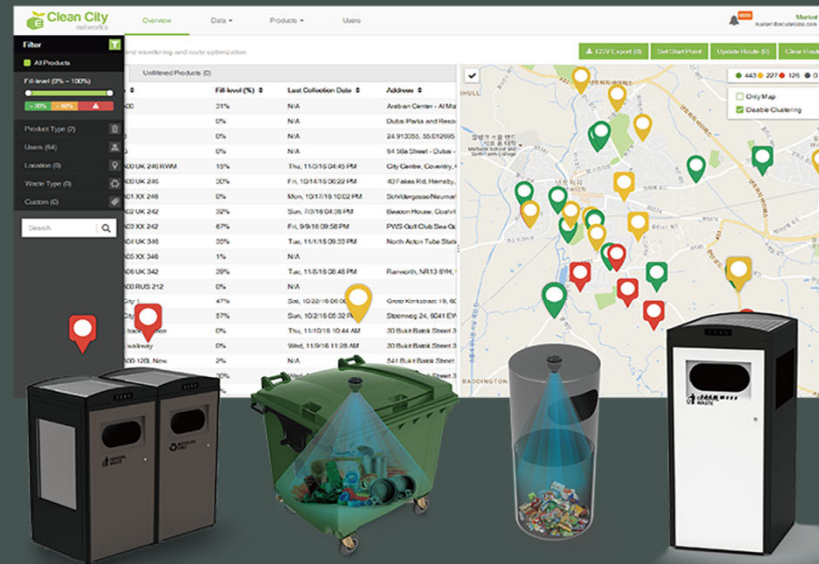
Clean City networks

Overview Data ▾ Products ▾ Users

Market

ne monitoring and route optimization

Filter

All Products

Fill-level (0% ~ 100%)

< 30% < 60%

Product Type (2)

Users (64)

Location (6)

Waste Type (6)

Custom (0)

Search

Unfiltered Products (0)

CSV Export (0) Set Start Point Update Route (0) Clear Route

| | Fill-level (%) | Last Collection Date | Address |
|---|---|---|---|
| 00 | 31% | N/A | Arabian Center - Al Ma |
| | 0% | N/A | Dubai Parks and Reso |
| | 0% | N/A | 24.91035, 55.012695 |
| | 0% | N/A | 94 58a Street - Dubai |
| 00 UK 240 RWM | 15% | Thu, 11/3/16 04:45 PM | City Centre, Coventry, |
| 0 UK 240 | 30% | Fri, 10/14/16 06:22 PM | 40 Fakes Rd, Hemsby, |
| 0 XX 240 | 0% | Mon, 10/17/16 10:02 PM | Schildergasse/Neumar |
| 0 UK 242 | 32% | Sun, 7/3/16 08:08 PM | Beacon House, Coalvil |
| 0 XX 242 | 67% | Fri, 9/9/16 09:58 PM | PWS Golf Club Sea Gu |
| 0 UK 346 | 30% | Tue, 11/1/16 09:30 PM | North Acton Tube Stat |
| 0 XX 346 | 1% | N/A | |
| 0 UK 342 | 39% | Tue, 11/8/16 08:48 PM | Ranworth, NR13 6YH, |
| 0 RUS 212 | 0% | N/A | |
| ty 1 | 47% | Sat, 10/22/16 06:00 | Grote Kerkstraat 19, 8 |
| City | 57% | Sun, 10/23/16 05:32 P | Steenweg 24, 9041 EW |
| | 0% | Thu, 11/10/16 10:44 AM | 30 Bukit Batok Street 3 |
| walkway | 0% | Wed, 11/9/16 11:26 AM | 30 Bukit Batok Street 3 |
| 00 120L New | 2% | Thu, 11/3/16 | 541 Bukit Batok Street |

443 297 126 0 Only Map Disable Clustering

PADDINGTON